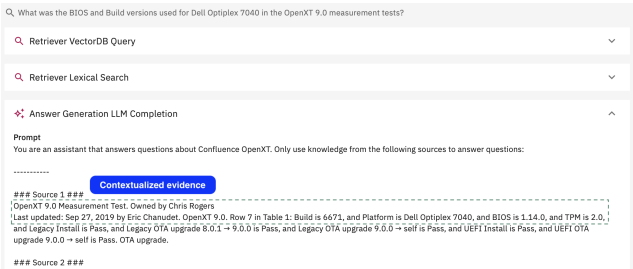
What was the BIOS and Build versions used for Dell Optiplex 7040 in the OpenXT 9.0 measurement tests?

Retriever VectorDB Query

Retriever Lexical Search

Answer Generation LLM Completion

Prompt
You are an assistant that answers questions about Confluence OpenXT. Only use knowledge from the following sources to answer questions:

-----------

### Source 1 ###
Contextualized evidence
OpenXT 9.0 Measurement Test. Owned by Chris Rogers
Last updated: Sep 27, 2019 by Eric Chanudet. OpenXT 9.0. Row 7 in Table 1: Build is 6671, and Platform is Dell Optiplex 7040, and BIOS is 1.14.0, and TPM is 2.0, and Legacy Install is Pass, and Legacy OTA upgrade 8.0.1 → 9.0.0 is Pass, and Legacy OTA upgrade 9.0.0 → self is Pass, and UEFI Install is Pass, and UEFI OTA upgrade 9.0.0 → self is Pass. OTA upgrade.

### Source 2 ###